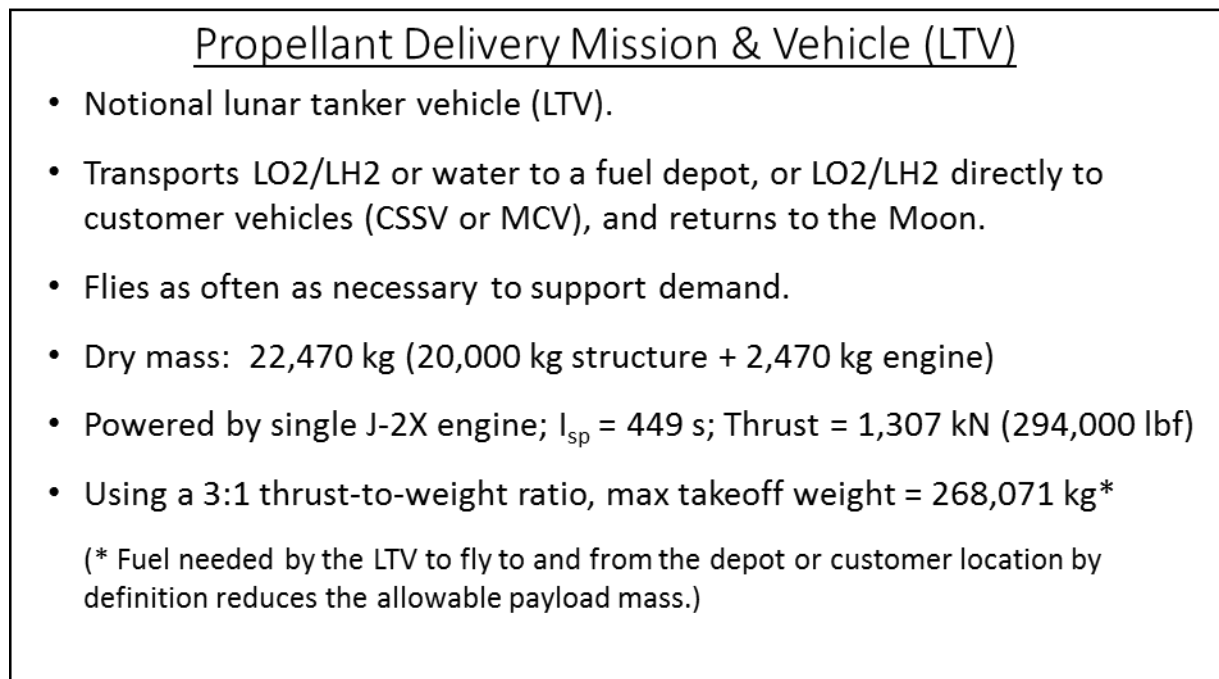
Propellant Delivery Mission & Vehicle (LTV)

- Notional lunar tanker vehicle (LTV).
- Transports LO2/LH2 or water to a fuel depot, or LO2/LH2 directly to customer vehicles (CSSV or MCV), and returns to the Moon.
- Flies as often as necessary to support demand.
- Dry mass: 22,470 kg (20,000 kg structure + 2,470 kg engine)
- Powered by single J-2X engine; $I_{sp}$ = 449 s; Thrust = 1,307 kN (294,000 lbf)
- Using a 3:1 thrust-to-weight ratio, max takeoff weight = 268,071 kg*

(* Fuel needed by the LTV to fly to and from the depot or customer location by definition reduces the allowable payload mass.)